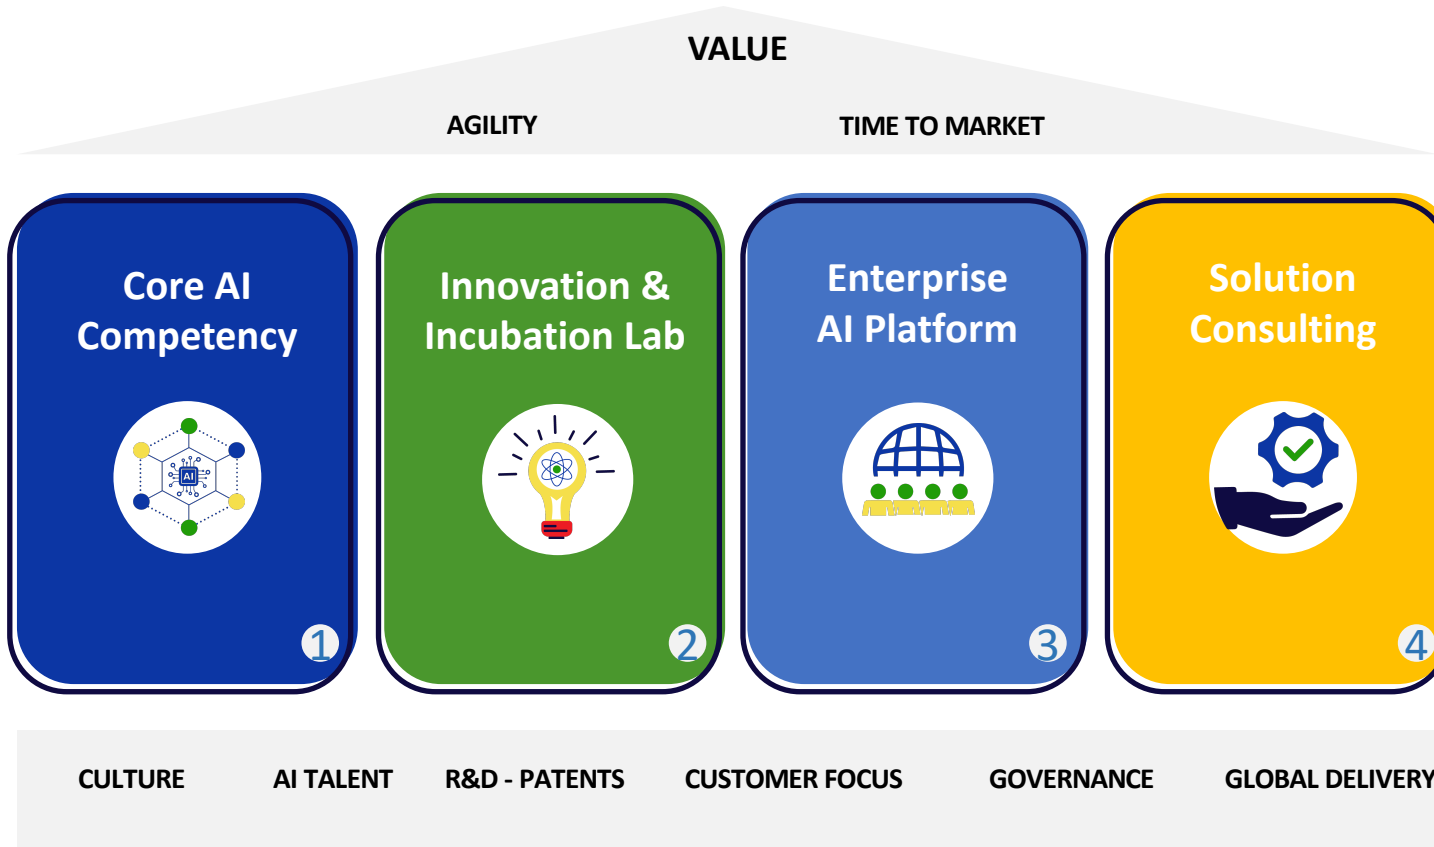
VALUE

AGILITY

TIME TO MARKET

Core AI Competency

AI

1

Innovation & Incubation Lab

2

Enterprise AI Platform

3

Solution Consulting

4

CULTURE

AI TALENT

R&D - PATENTS

CUSTOMER FOCUS

GOVERNANCE

GLOBAL DELIVERY